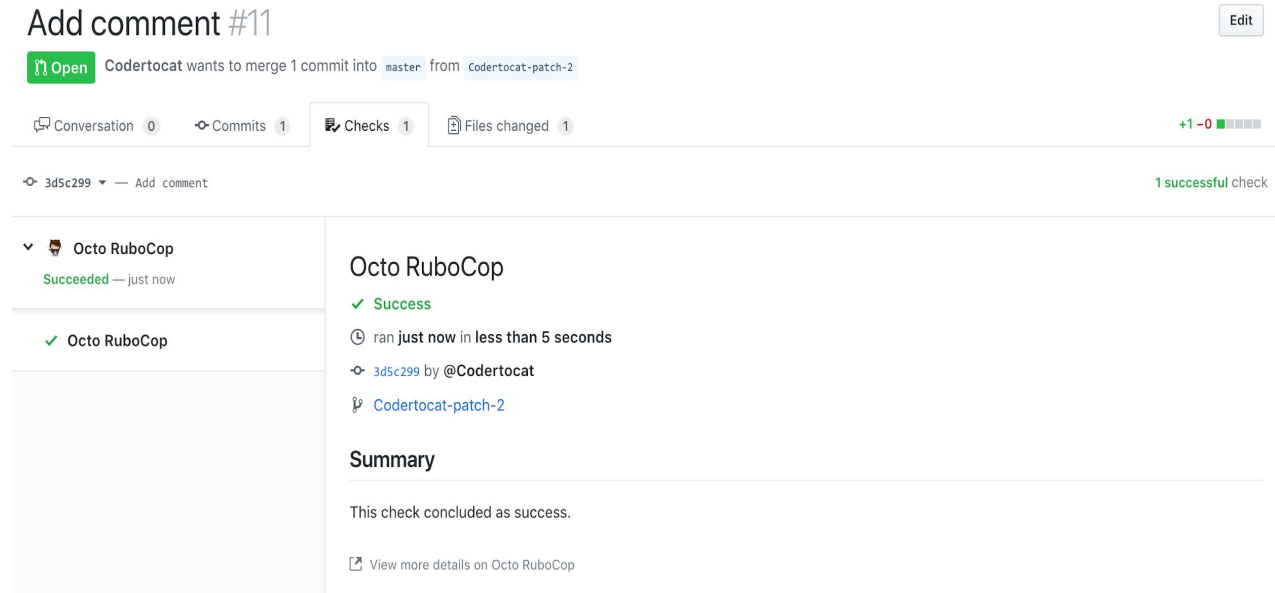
Add comment #11

Edit

Open Codertocat wants to merge 1 commit into master from Codertocat-patch-2

Conversation 0 Commits 1 Checks 1 Files changed 1

+1 −0

3d5c299 — Add comment

1 successful check

Octo RuboCop
Succeeded — just now

✓ Octo RuboCop

Octo RuboCop

✓ Success

ran just now in less than 5 seconds

3d5c299 by @Codertocat

Codertocat-patch-2

Summary

This check concluded as success.

View more details on Octo RuboCop